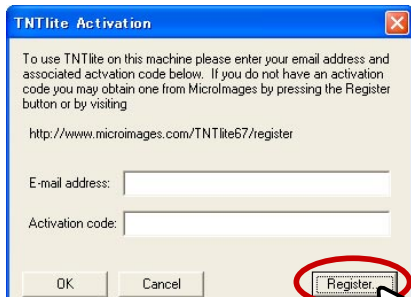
TNTlite Activation

To use TNTlite on this machine please enter your email address and associated actvation code below. If you do not have an activation code you may obtain one from MicroImages by pressing the Register button or by visiting

http://www.microimages.com/TNTlite67/register

E-mail address:

Activation code:

OK

Cancel

Register...